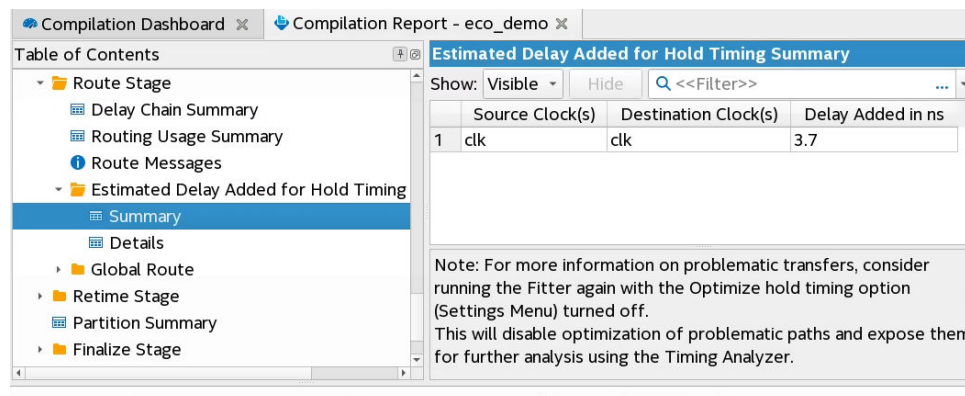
Compilation Dashboard ✕ Compilation Report - eco_demo ✕

Table of Contents

Route Stage
Delay Chain Summary
Routing Usage Summary
Route Messages
Estimated Delay Added for Hold Timing
Summary
Details
Global Route
Retime Stage
Partition Summary
Finalize Stage

Estimated Delay Added for Hold Timing Summary

Show: Visible Hide <<Filter>> ...

| | Source Clock(s) | Destination Clock(s) | Delay Added in ns |
|---|---|---|---|
| 1 | clk | clk | 3.7 |

Note: For more information on problematic transfers, consider running the Fitter again with the Optimize hold timing option (Settings Menu) turned off.
This will disable optimization of problematic paths and expose them for further analysis using the Timing Analyzer.